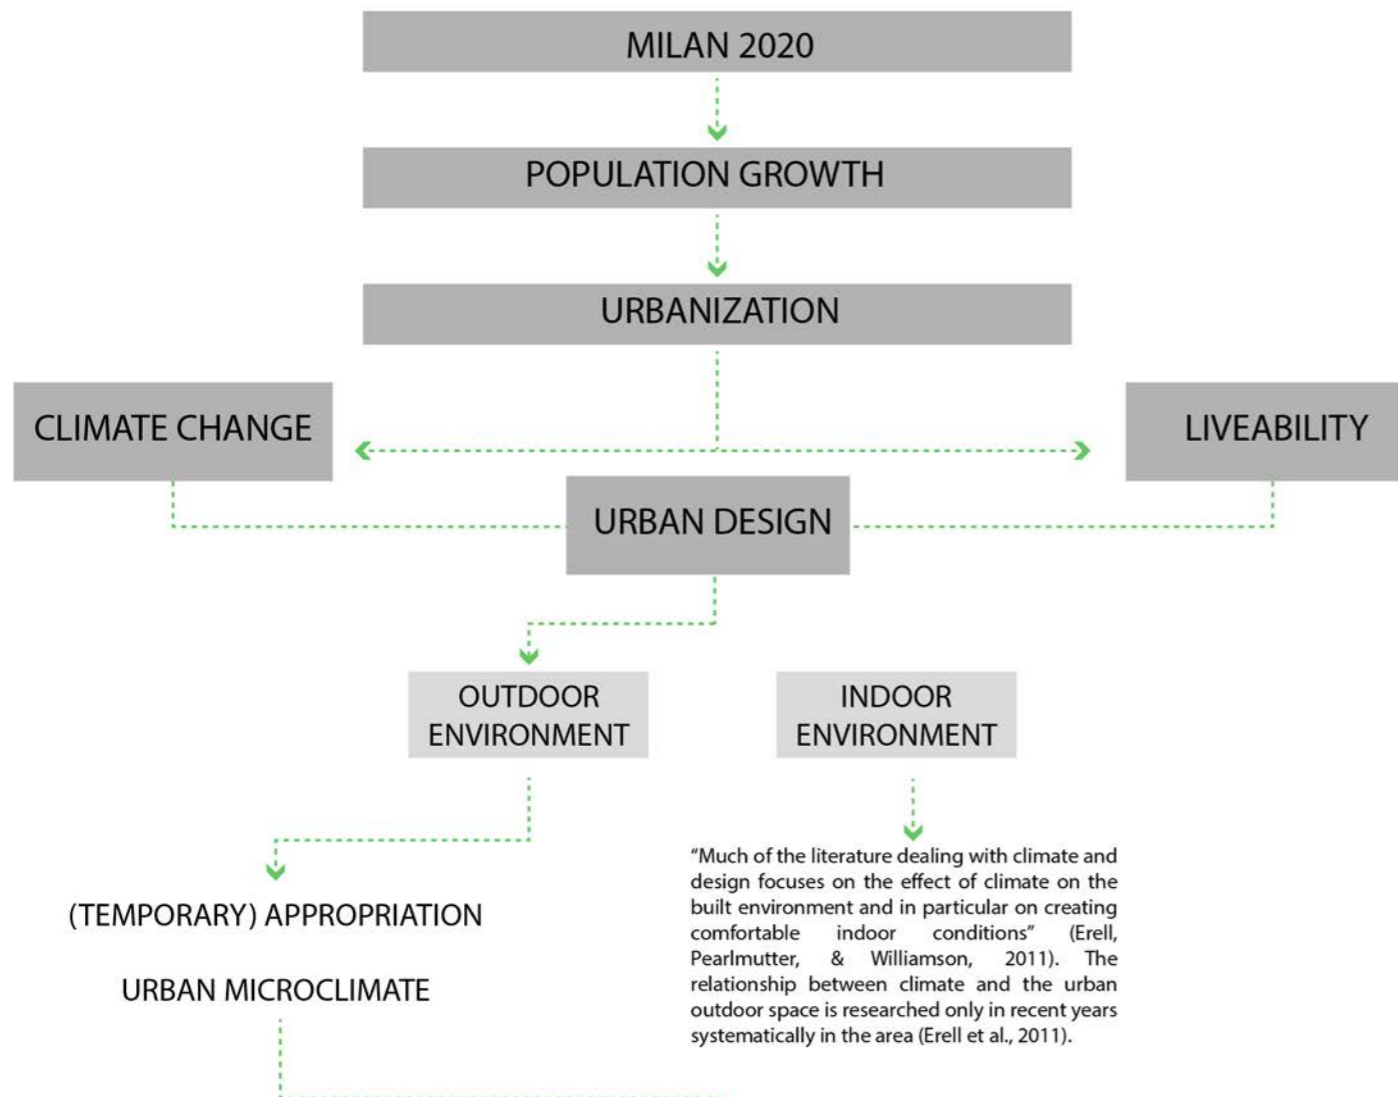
MILAN 2020

POPULATION GROWTH

URBANIZATION

CLIMATE CHANGE

LIVEABILITY

URBAN DESIGN

OUTDOOR ENVIRONMENT

INDOOR ENVIRONMENT

(TEMPORARY) APPROPRIATION

URBAN MICROCLIMATE

“Much of the literature dealing with climate and design focuses on the effect of climate on the built environment and in particular on creating comfortable indoor conditions” (Erell, Pearlmutter, & Williamson, 2011). The relationship between climate and the urban outdoor space is researched only in recent years systematically in the area (Erell et al., 2011).